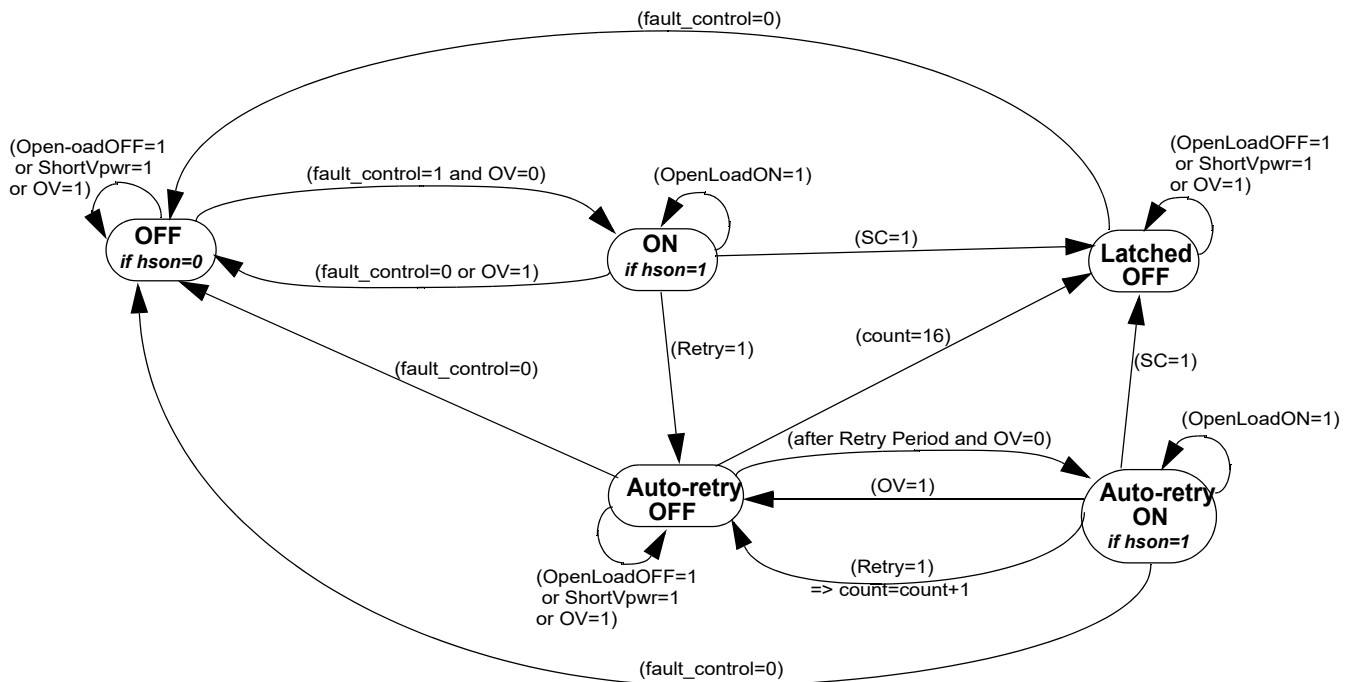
(fault_control=0)

(Open-oadOFF=1 or ShortVpwr=1 or OV=1)

(fault_control=1 and OV=0)

(OpenLoadON=1)

(OpenLoadOFF=1 or ShortVpwr=1 or OV=1)

OFF
if hson=0

ON
if hson=1

(SC=1)

Latched OFF

(fault_control=0 or OV=1)

(count=16)

(Retry=1)

(fault_control=0)

(SC=1)

(OpenLoadON=1)

(after Retry Period and OV=0)

(OV=1)

Auto-retry OFF

Auto-retry ON
if hson=1

(Retry=1)
=> count=count+1

(OpenLoadOFF=1 or ShortVpwr=1 or OV=1)

(fault_control=0)